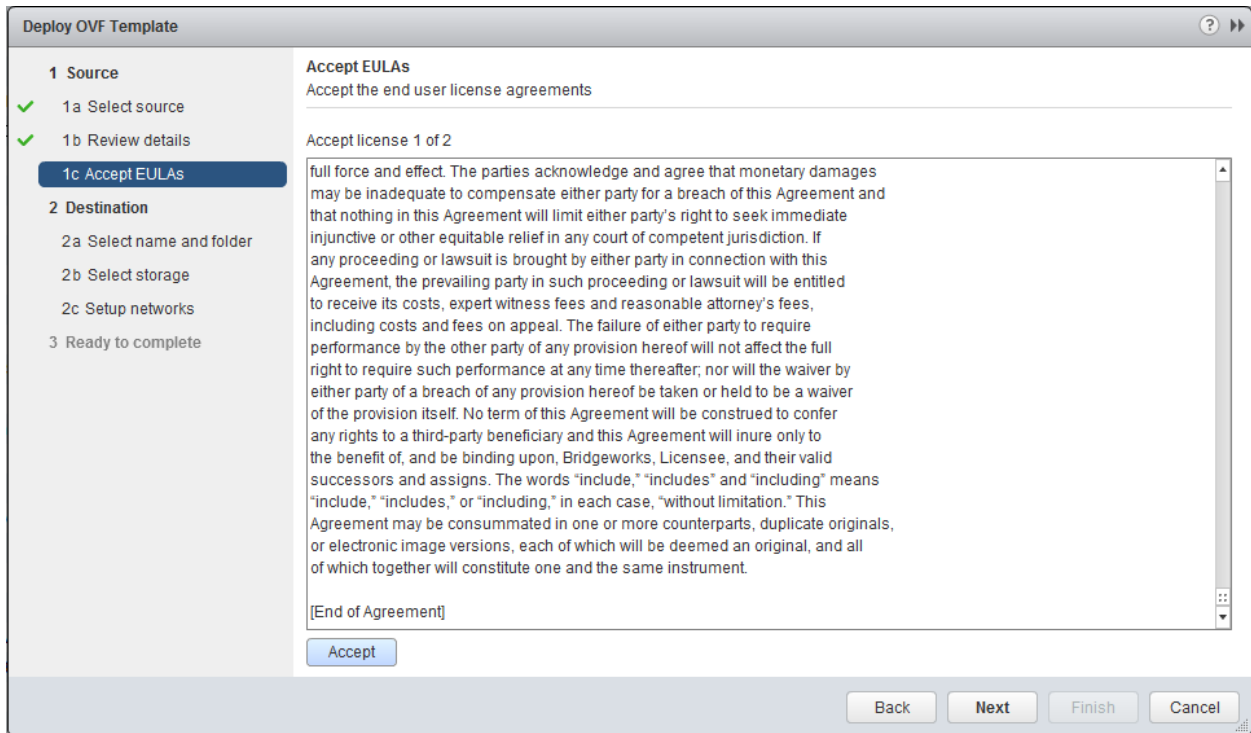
Deploy OVF Template

1 Source
1a Select source
1b Review details
1c Accept EULAs
2 Destination
2a Select name and folder
2b Select storage
2c Setup networks
3 Ready to complete

Accept EULAs
Accept the end user license agreements

Accept license 1 of 2

full force and effect. The parties acknowledge and agree that monetary damages may be inadequate to compensate either party for a breach of this Agreement and that nothing in this Agreement will limit either party's right to seek immediate injunctive or other equitable relief in any court of competent jurisdiction. If any proceeding or lawsuit is brought by either party in connection with this Agreement, the prevailing party in such proceeding or lawsuit will be entitled to receive its costs, expert witness fees and reasonable attorney's fees, including costs and fees on appeal. The failure of either party to require performance by the other party of any provision hereof will not affect the full right to require such performance at any time thereafter; nor will the waiver by either party of a breach of any provision hereof be taken or held to be a waiver of the provision itself. No term of this Agreement will be construed to confer any rights to a third-party beneficiary and this Agreement will inure only to the benefit of, and be binding upon, Bridgeworks, Licensee, and their valid successors and assigns. The words "include," "includes" and "including" means "include," "includes," or "including," in each case, "without limitation." This Agreement may be consummated in one or more counterparts, duplicate originals, or electronic image versions, each of which will be deemed an original, and all of which together will constitute one and the same instrument.

[End of Agreement]

Accept

Back Next Finish Cancel